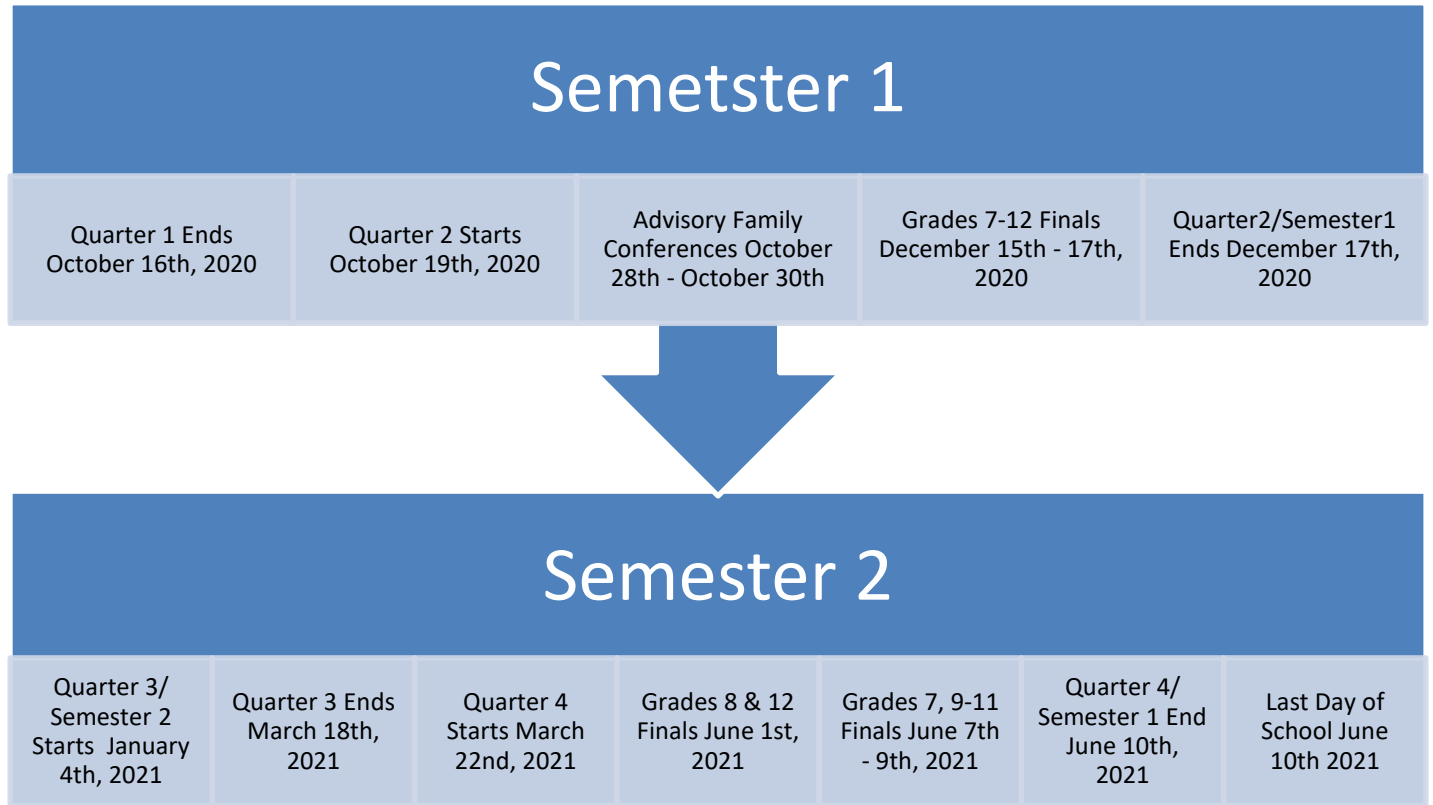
Semetster 1

Quarter 1 Ends October 16th, 2020

Quarter 2 Starts October 19th, 2020

Advisory Family Conferences October 28th - October 30th

Grades 7-12 Finals December 15th - 17th, 2020

Quarter2/Semester1 Ends December 17th, 2020

Semester 2

Quarter 3/ Semester 2 Starts January 4th, 2021

Quarter 3 Ends March 18th, 2021

Quarter 4 Starts March 22nd, 2021

Grades 8 & 12 Finals June 1st, 2021

Grades 7, 9-11 Finals June 7th - 9th, 2021

Quarter 4/ Semester 1 End June 10th, 2021

Last Day of School June 10th 2021